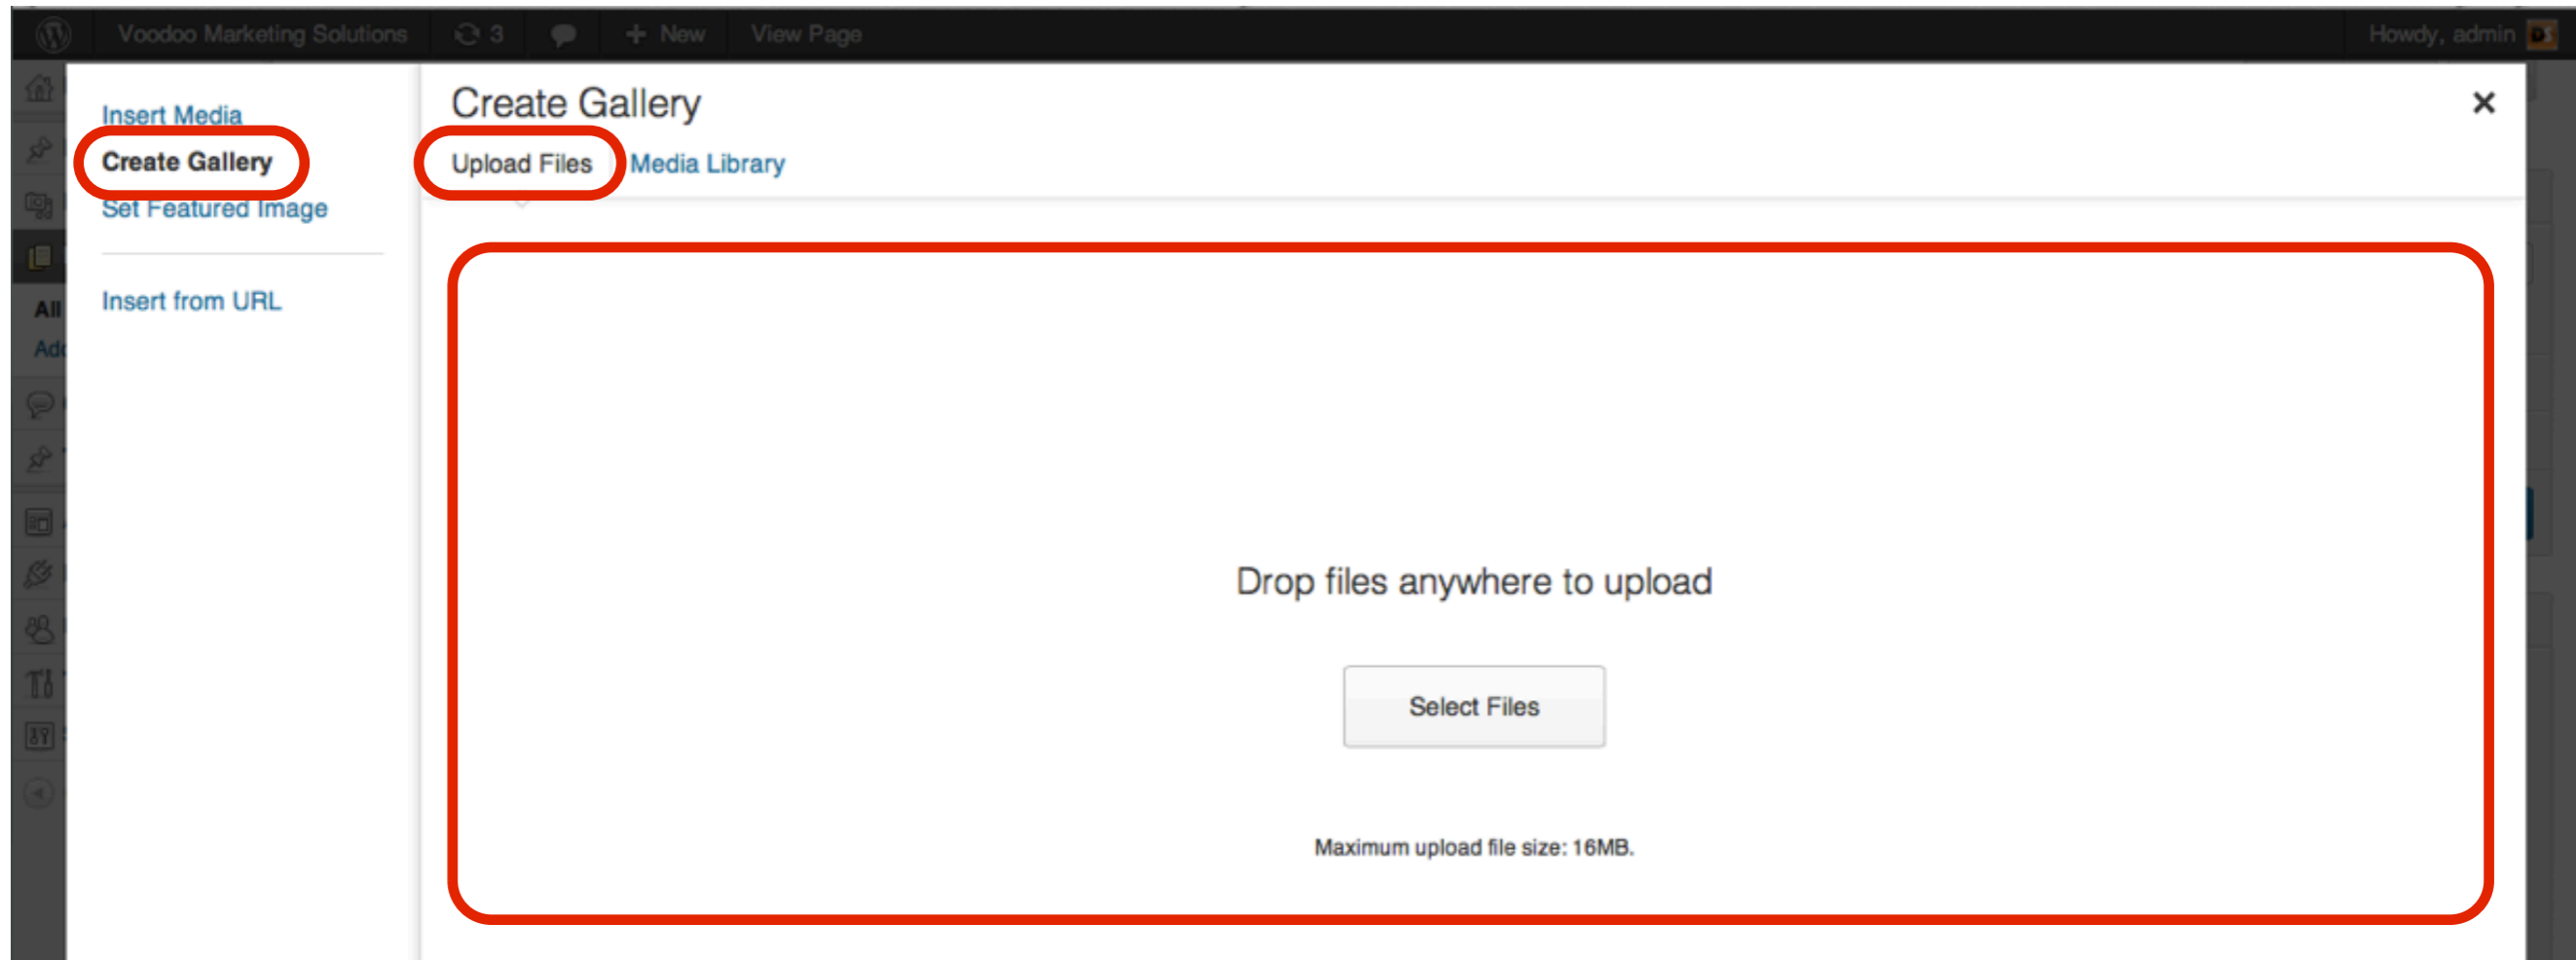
Voodoo Marketing Solutions 3 New View Page Howdy, admin

All
Ad

Insert Media
Create Gallery
Set Featured Image
Insert from URL

Create Gallery
×
Upload Files Media Library

Drop files anywhere to upload

Select Files

Maximum upload file size: 16MB.